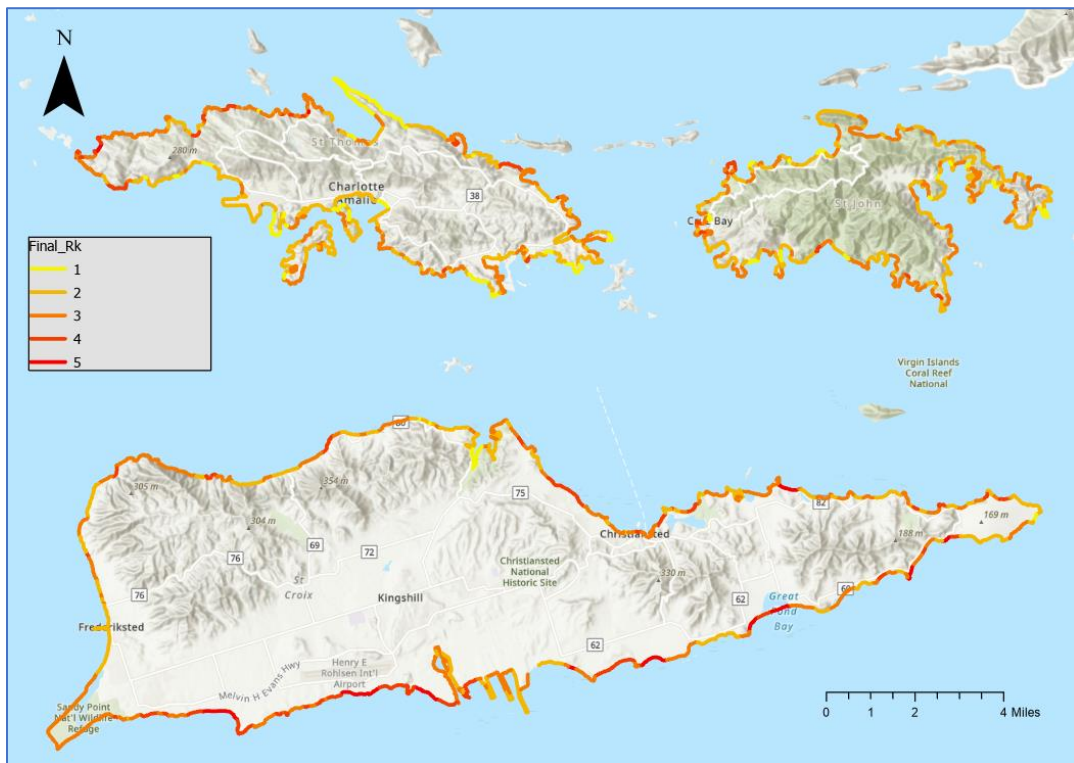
N

Final_Rk
1
2
3
4
5

280 m
St Thomas
Charlotte Amalie
38
Cruz Bay
St John
Virgin Islands Coral Reef National

80
305 m
354 m
304 m
75
69
72
76
76
St Croix
Kingshill
Christiansted
Christiansted National Historic Site
330 m
188 m
169 m
82
62
60
62
Great Pond Bay
Frederiksted
Melvin H Evans Hwy
Henry E Rohlsen Int'l Airport
Sandy Point Nat'l Wildlife Refuge

0 1 2 4 Miles